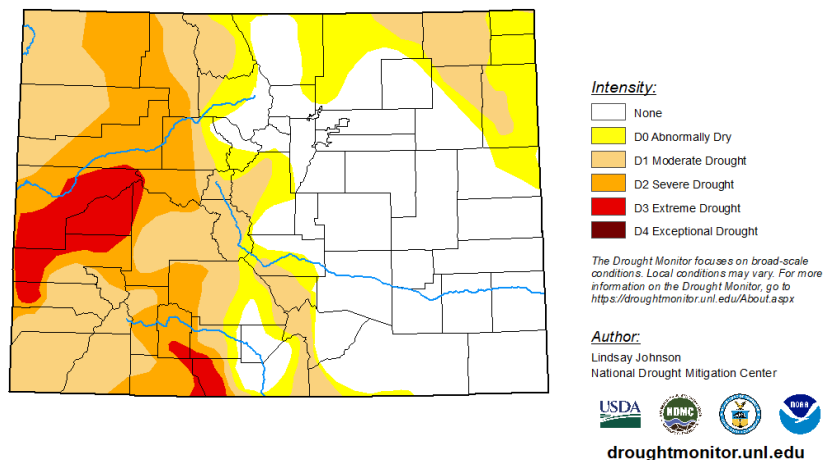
Intensity:
None
D0 Abnormally Dry
D1 Moderate Drought
D2 Severe Drought
D3 Extreme Drought
D4 Exceptional Drought

The Drought Monitor focuses on broad-scale conditions. Local conditions may vary. For more information on the Drought Monitor, go to https://droughtmonitor.unl.edu/About.aspx

Author:
Lindsay Johnson
National Drought Mitigation Center

USDA
NDMC

droughtmonitor.unl.edu